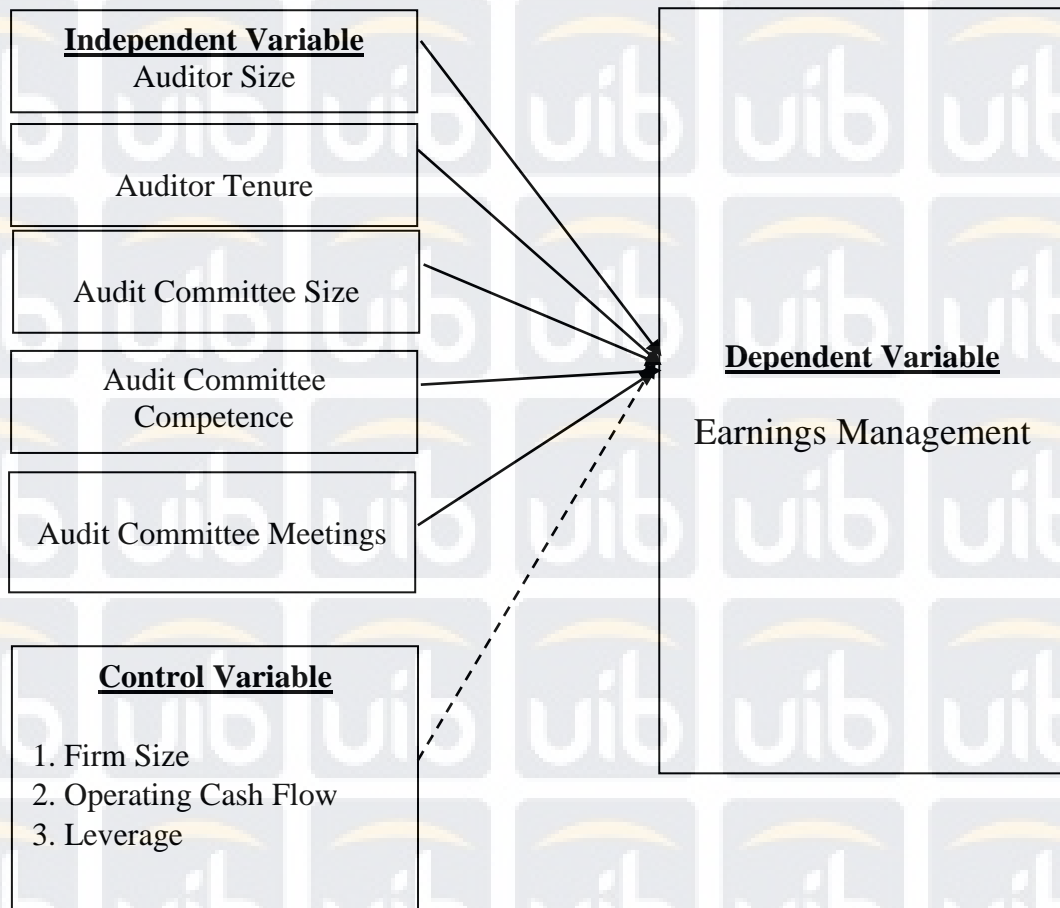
**Independent Variable**
Auditor Size

Auditor Tenure

Audit Committee Size

Audit Committee Competence

Audit Committee Meetings

**Control Variable**

1. Firm Size
2. Operating Cash Flow
3. Leverage

**Dependent Variable**

Earnings Management